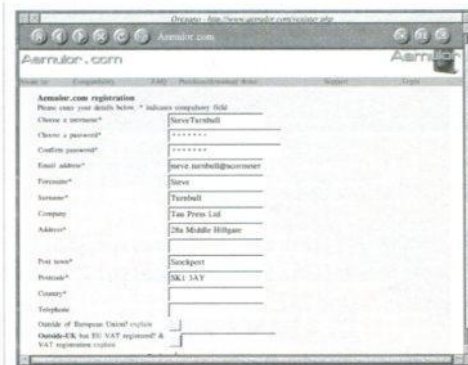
Omagro - http://www.aemulor.com/register.php

Aemulor.com

Aemulor.com

Aemulor

Home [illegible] Compatibility FAQ Purchase/Download Beta Support Login

Aemulor.com registration
Please enter your details below. * indicates compulsory field

Choose a username* SteveTurnbull
Choose a password* *******
Confirm password* *******
Email address* steve.turnbull@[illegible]
Forename* Steve
Surname* Turnbull
Company Tau Press Ltd
Address* 28a Middle Hillgate
Post town* Stockport
Postcode* SK1 3AY
Country*
Telephone
Outside of European Union? explain
Outside-UK but EU VAT registered? & VAT registration explain